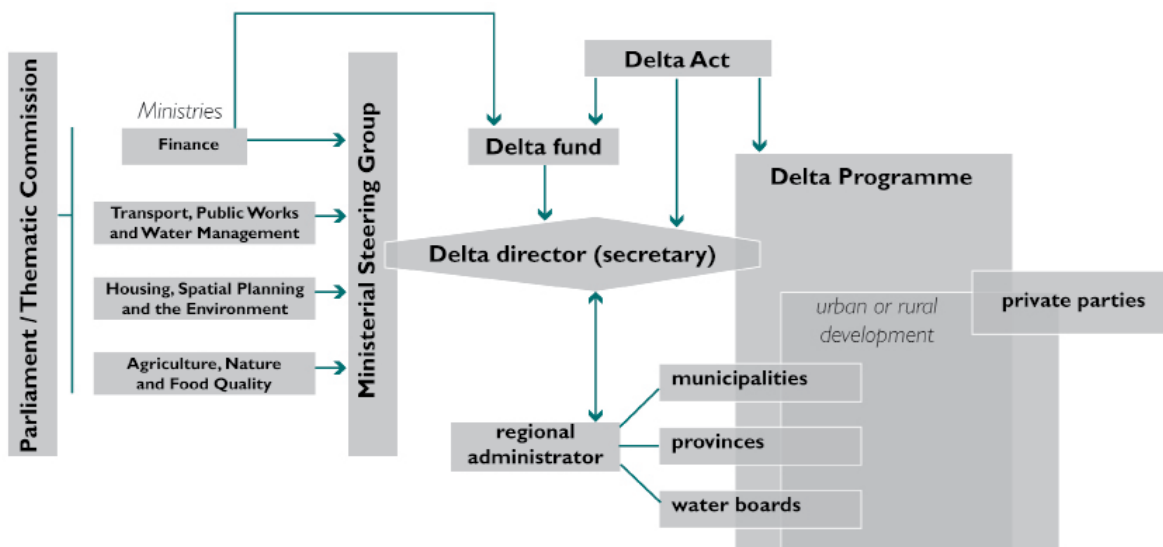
Parliament / Thematic Commission

Ministries

Finance

Transport, Public Works and Water Management

Housing, Spatial Planning and the Environment

Agriculture, Nature and Food Quality

Ministerial Steering Group

Delta Act

Delta fund

Delta director (secretary)

Delta Programme

urban or rural development

private parties

municipalities

provinces

water boards

regional administrator